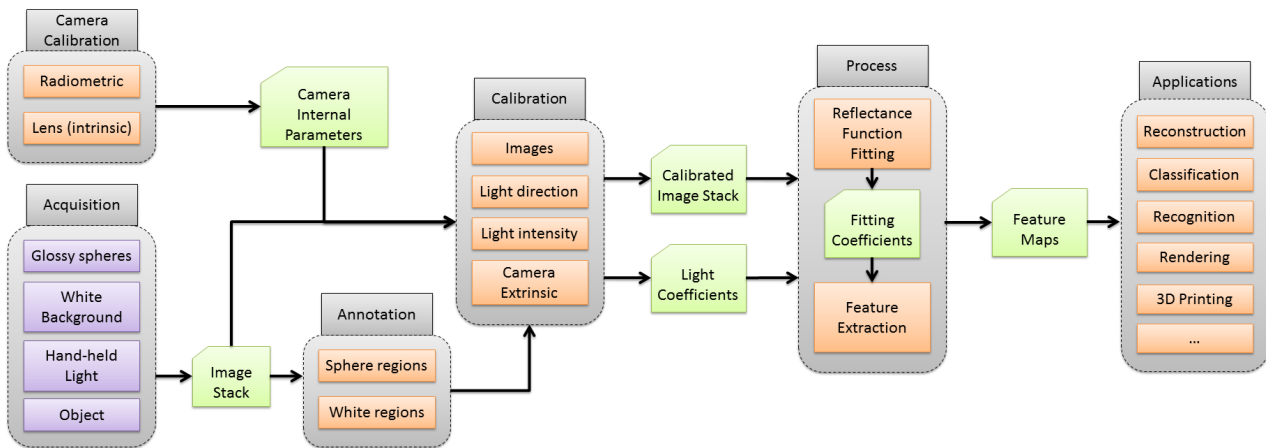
Camera Calibration

Radiometric

Lens (intrinsic)

Camera Internal Parameters

Acquisition

Glossy spheres

White Background

Hand-held Light

Object

Image Stack

Annotation

Sphere regions

White regions

Calibration

Images

Light direction

Light intensity

Camera Extrinsic

Calibrated Image Stack

Light Coefficients

Process

Reflectance Function Fitting

Fitting Coefficients

Feature Extraction

Feature Maps

Applications

Reconstruction

Classification

Recognition

Rendering

3D Printing

...